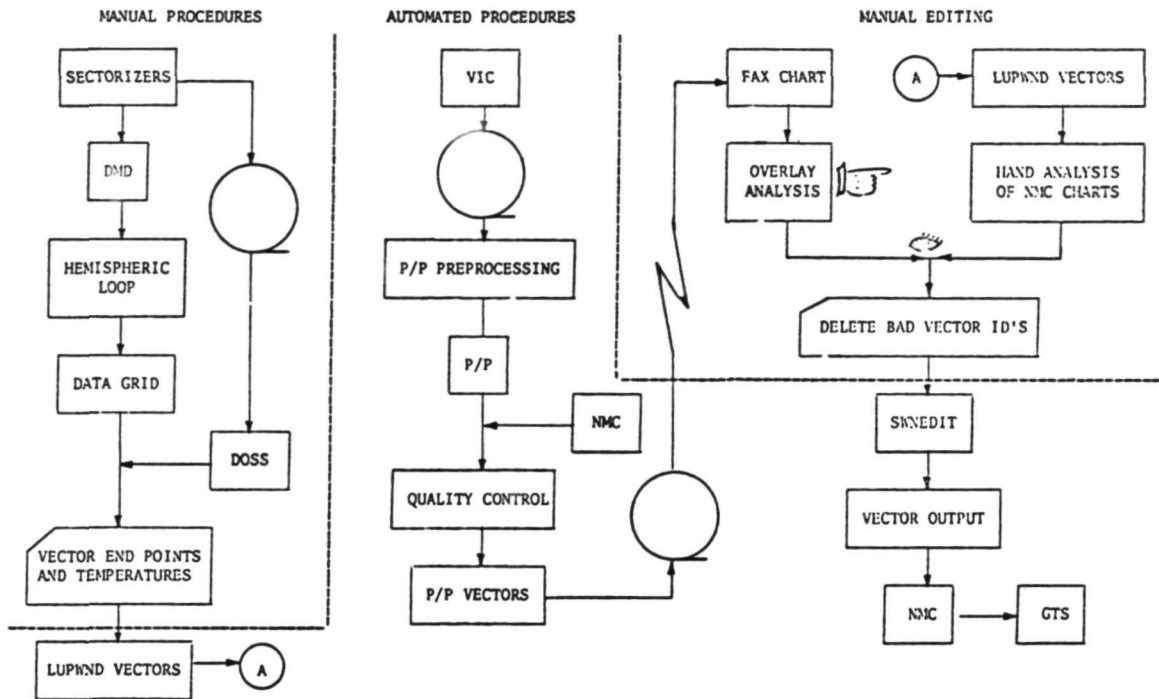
MANUAL PROCEDURES

SECTORIZERS

DMD

HEMISPHERIC LOOP

DATA GRID

DOSS

VECTOR END POINTS AND TEMPERATURES

LUPWND VECTORS

A

AUTOMATED PROCEDURES

VIC

P/P PREPROCESSING

P/P

NMC

QUALITY CONTROL

P/P VECTORS

MANUAL EDITING

FAX CHART

A

LUPWND VECTORS

OVERLAY ANALYSIS

HAND ANALYSIS OF NMC CHARTS

DELETE BAD VECTOR ID'S

SWNEDIT

VECTOR OUTPUT

NMC

GTS